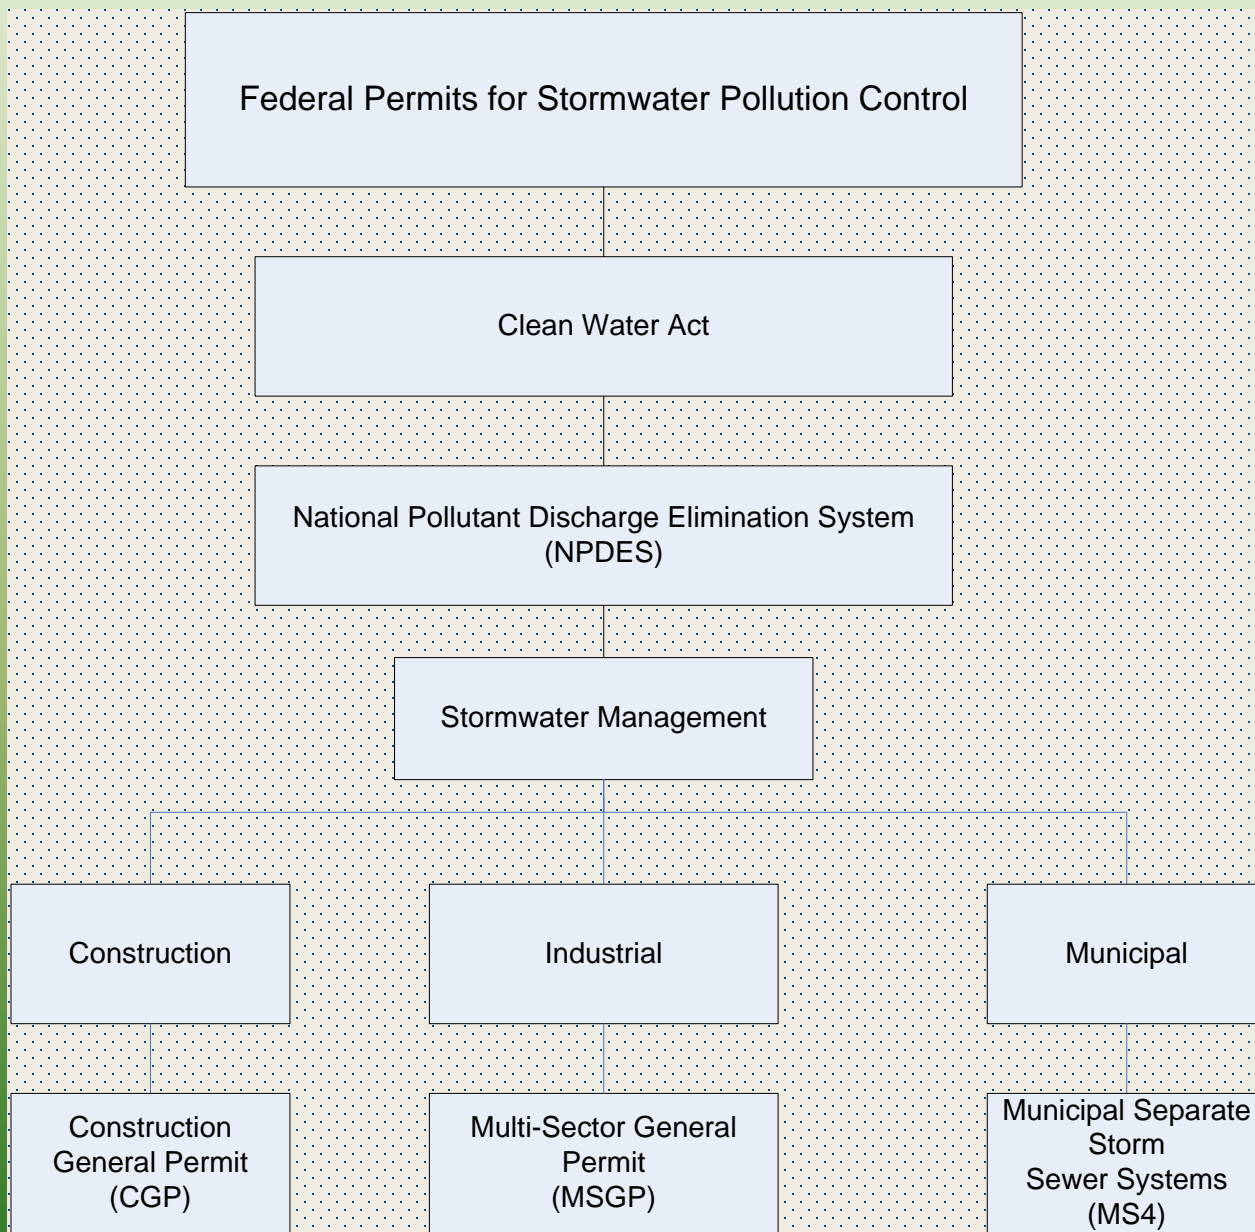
Federal Permits for Stormwater Pollution Control

Clean Water Act

National Pollutant Discharge Elimination System (NPDES)

Stormwater Management

Construction

Industrial

Municipal

Construction General Permit (CGP)

Multi-Sector General Permit (MSGP)

Municipal Separate Storm Sewer Systems (MS4)